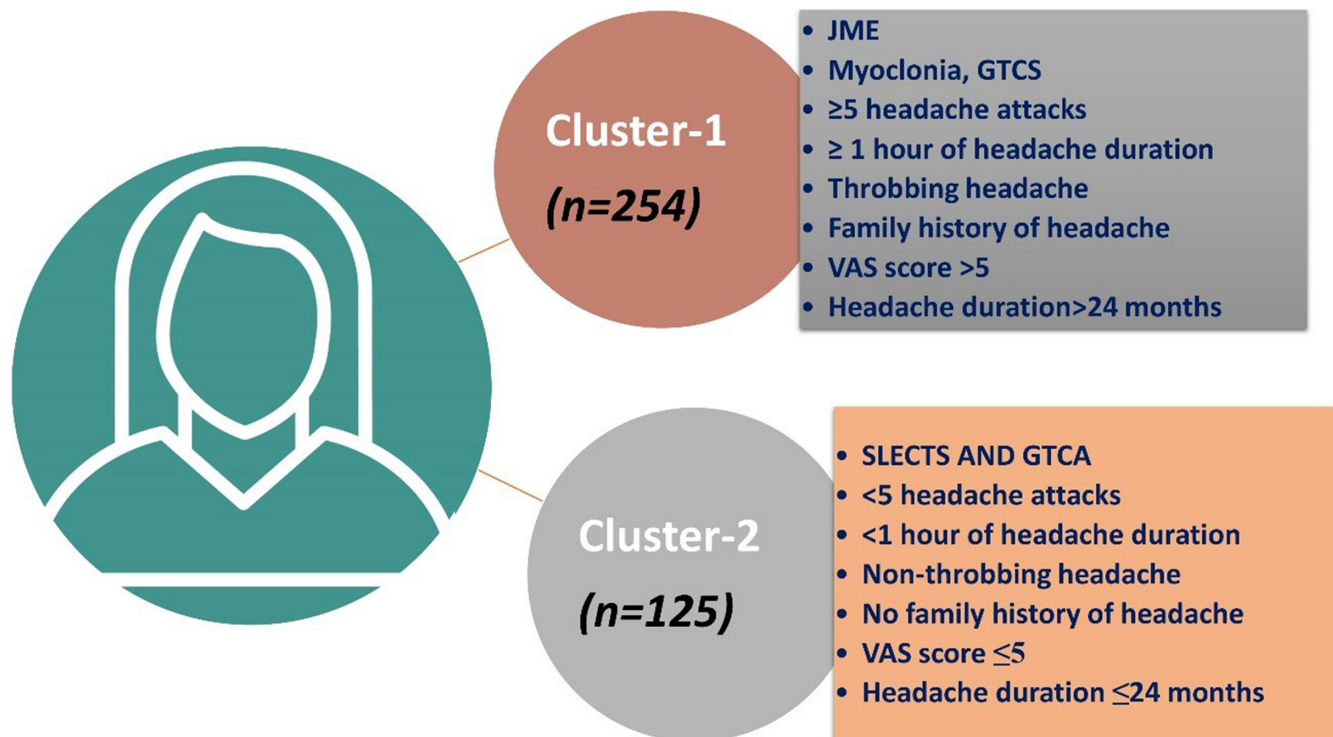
Cluster-1

(n=254)

- JME
- Myoclonia, GTCS
- ≥5 headache attacks
- ≥ 1 hour of headache duration
- Throbbing headache
- Family history of headache
- VAS score >5
- Headache duration>24 months

Cluster-2

(n=125)

- SLECTS AND GTCA
- <5 headache attacks
- <1 hour of headache duration
- Non-throbbing headache
- No family history of headache
- VAS score ≤5
- Headache duration ≤24 months